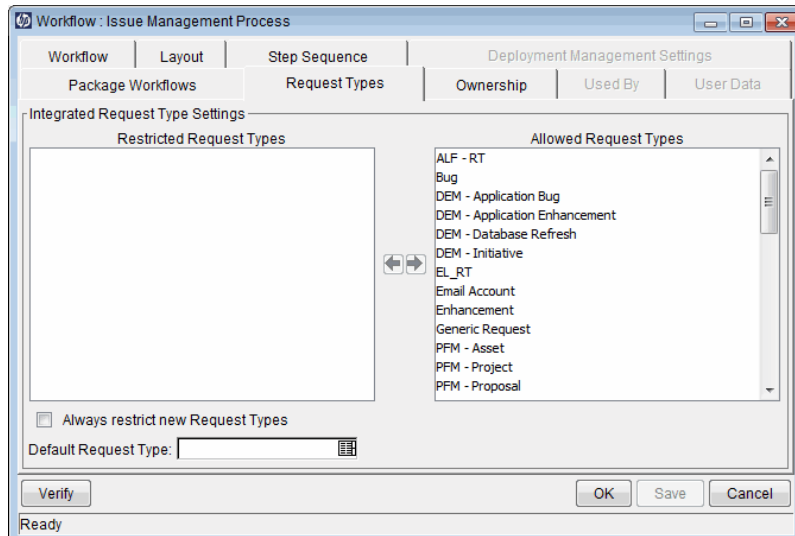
Workflow : Issue Management Process

Workflow | Layout | Step Sequence | Deployment Management Settings
Package Workflows | Request Types | Ownership | Used By | User Data

Integrated Request Type Settings

Restricted Request Types

Allowed Request Types
ALF - RT
Bug
DEM - Application Bug
DEM - Application Enhancement
DEM - Database Refresh
DEM - Initiative
EL_RT
Email Account
Enhancement
Generic Request
PFM - Asset
PFM - Project
PFM - Proposal

Always restrict new Request Types

Default Request Type:

Verify

OK Save Cancel

Ready